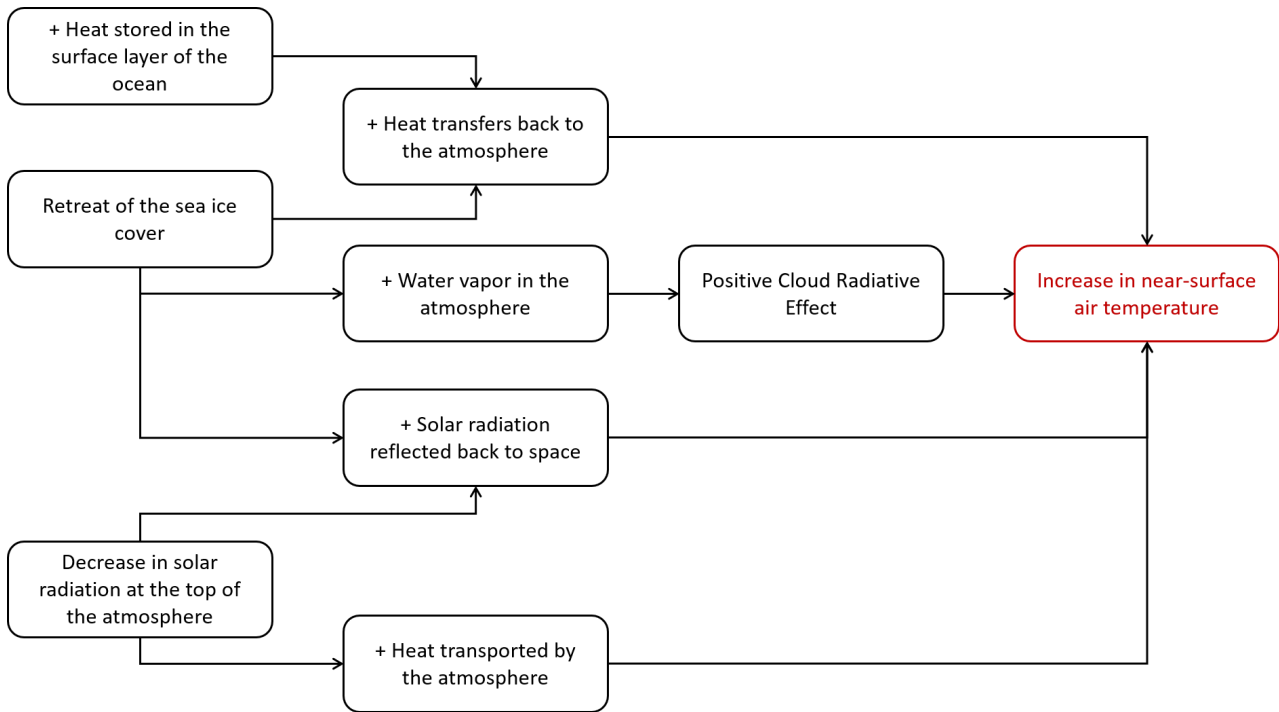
+ Heat stored in the surface layer of the ocean

+ Heat transfers back to the atmosphere

Retreat of the sea ice cover

+ Water vapor in the atmosphere

Positive Cloud Radiative Effect

Increase in near-surface air temperature

+ Solar radiation reflected back to space

Decrease in solar radiation at the top of the atmosphere

+ Heat transported by the atmosphere